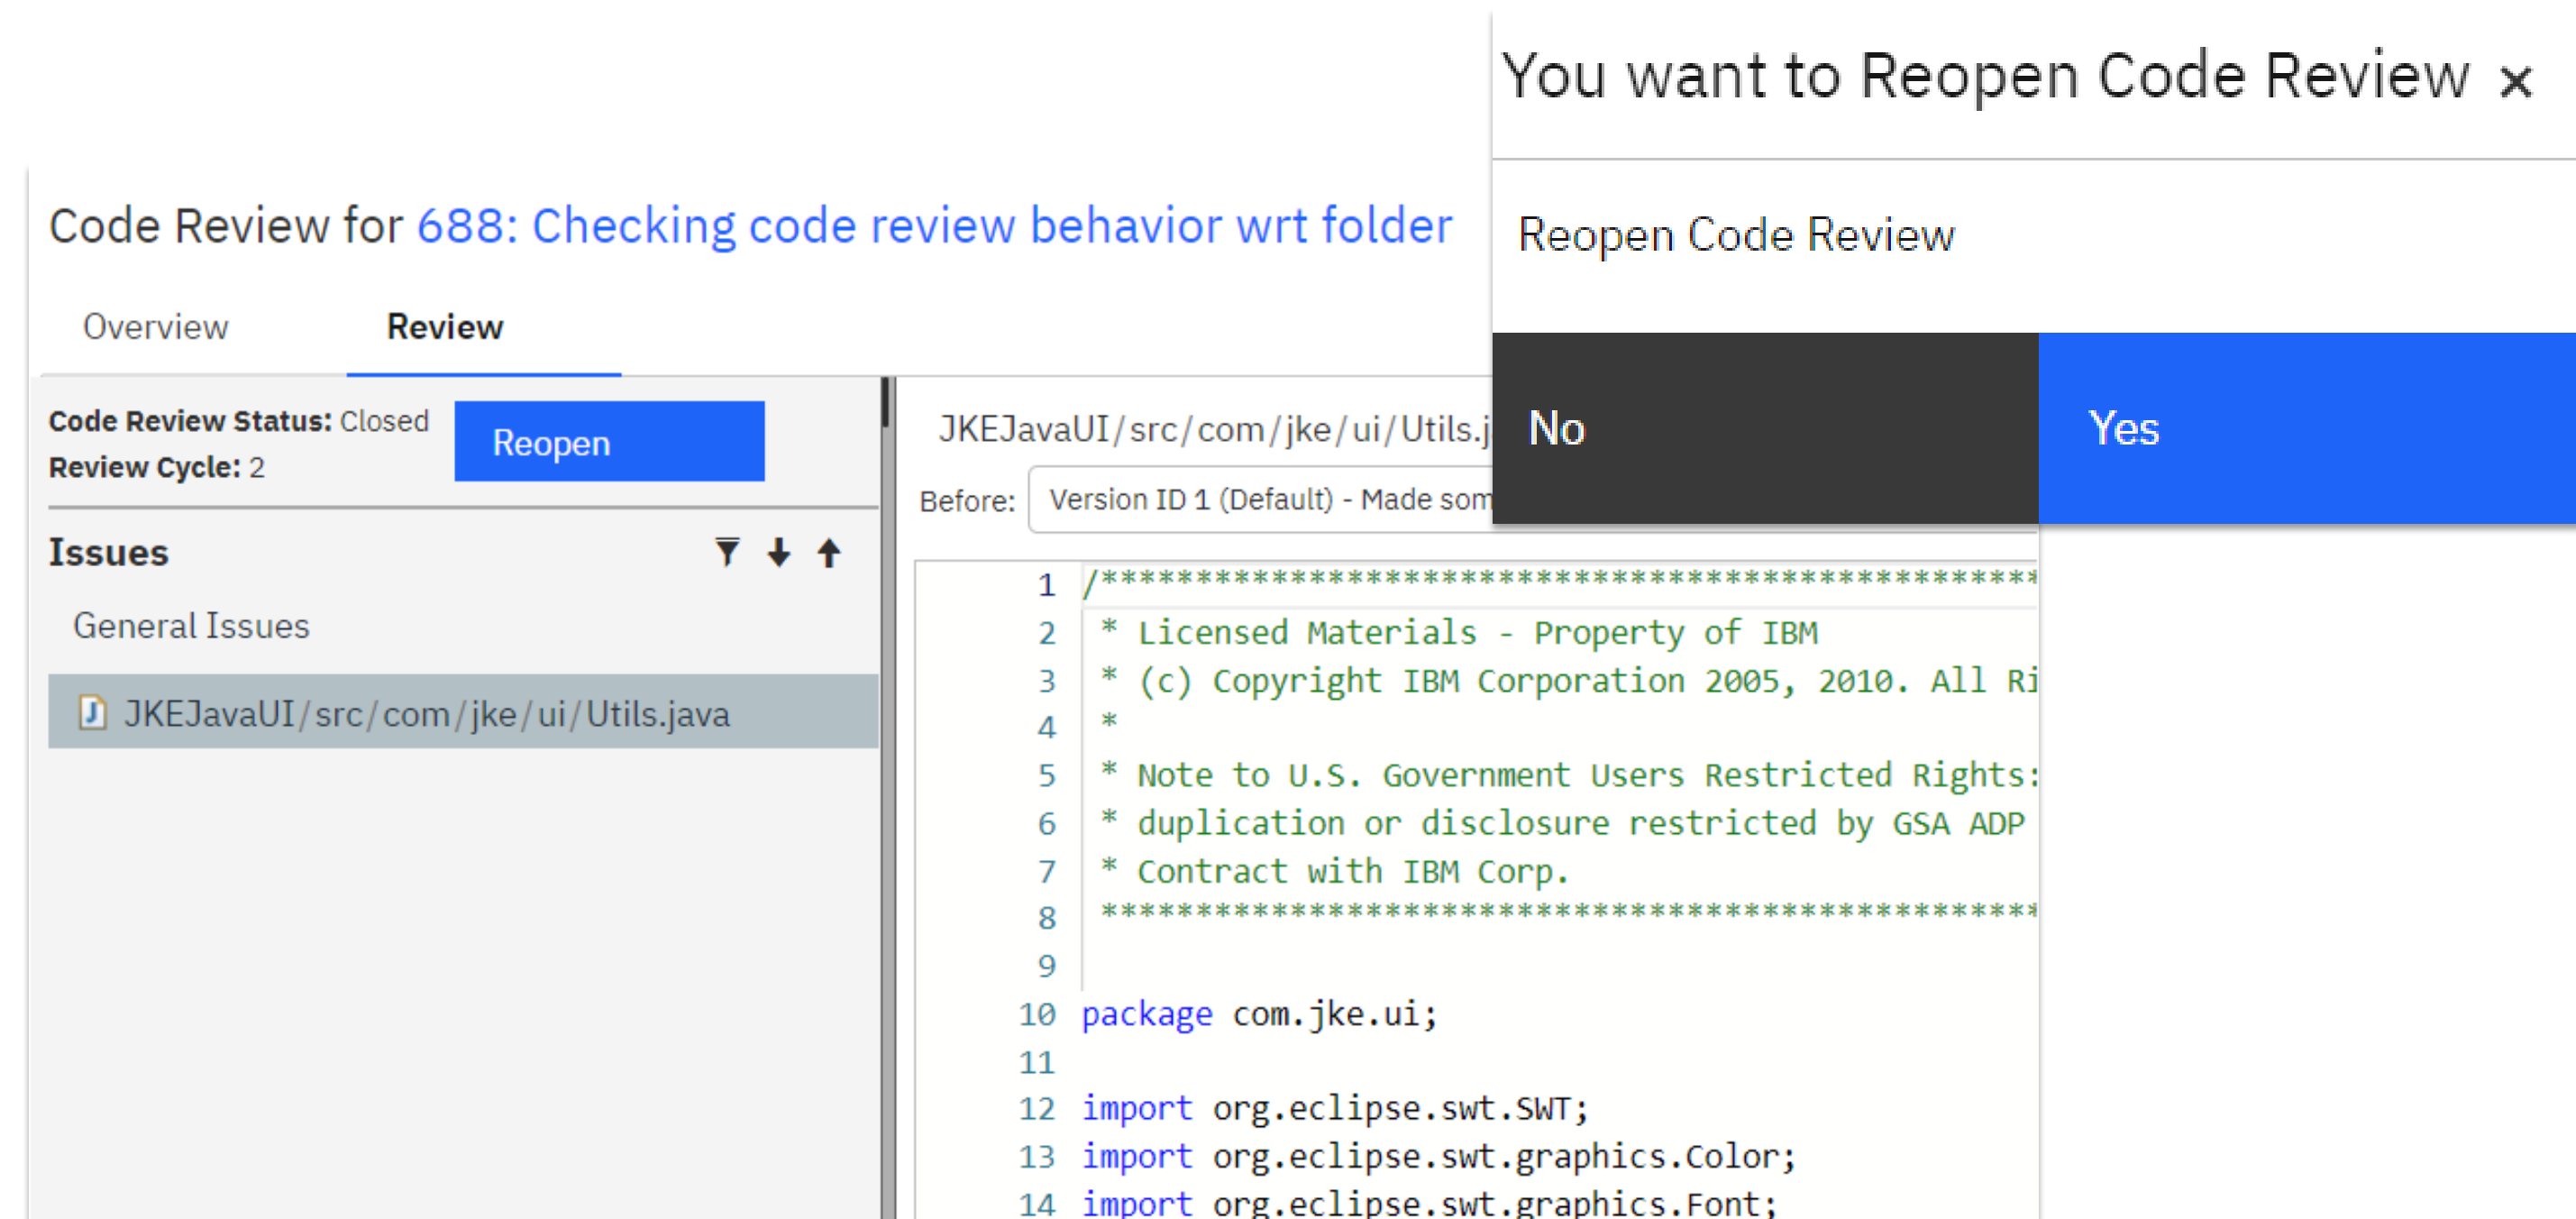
Code Review for 688: Checking code review behavior wrt folder

Overview Review

Code Review Status: Closed
Review Cycle: 2

Reopen

Issues

General Issues

JKEJavaUI/src/com/jke/ui/Utils.java

JKEJavaUI/src/com/jke/ui/Utils.j

Before: Version ID 1 (Default) - Made som

1 /*********************************************
2 * Licensed Materials - Property of IBM
3 * (c) Copyright IBM Corporation 2005, 2010. All Ri
4 *
5 * Note to U.S. Government Users Restricted Rights:
6 * duplication or disclosure restricted by GSA ADP
7 * Contract with IBM Corp.
8 *********************************************
9
10 package com.jke.ui;
11
12 import org.eclipse.swt.SWT;
13 import org.eclipse.swt.graphics.Color;
14 import org.eclipse.swt.graphics.Font;

You want to Reopen Code Review ×

Reopen Code Review

No

Yes